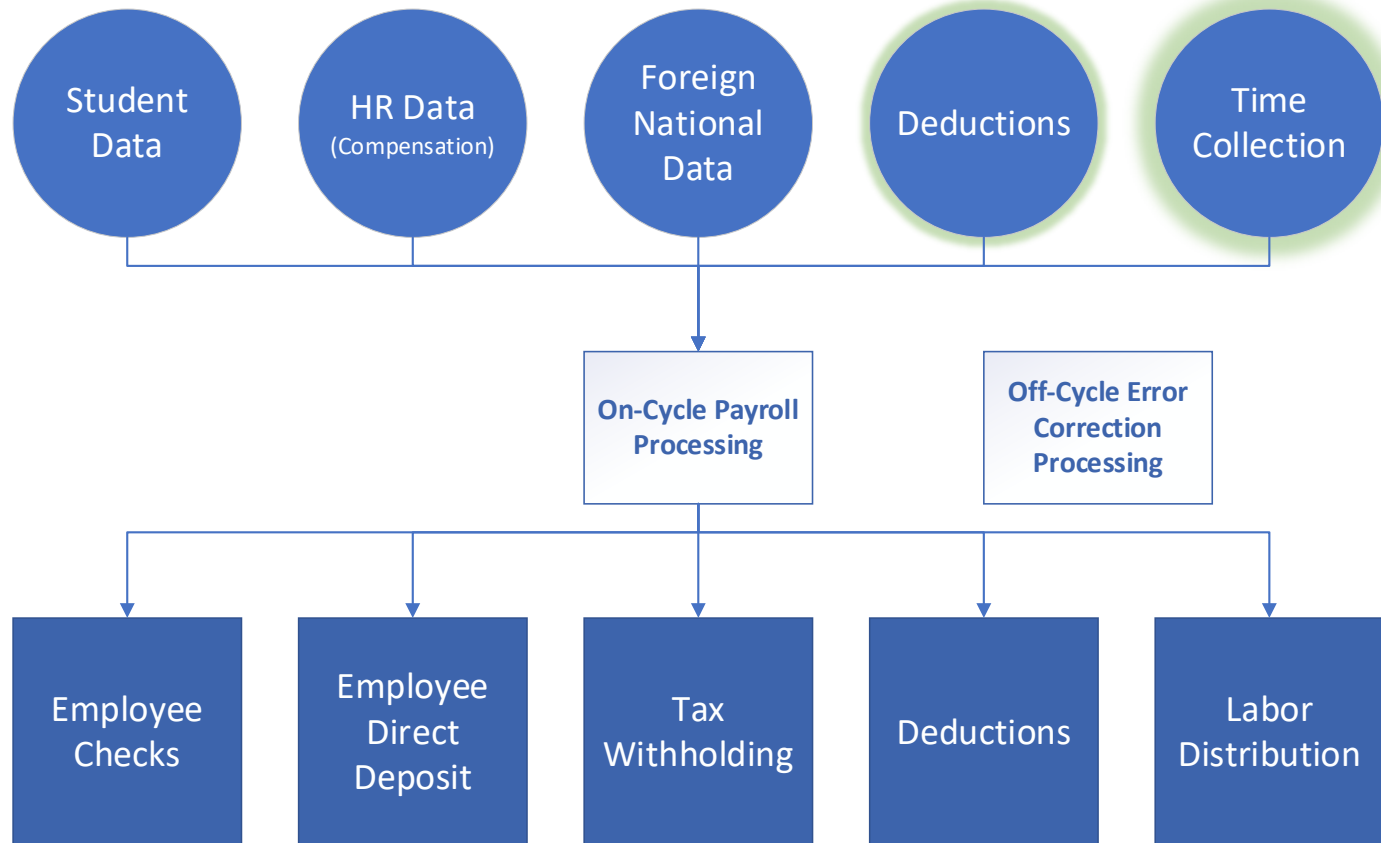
Student Data

HR Data (Compensation)

Foreign National Data

Deductions

Time Collection

On-Cycle Payroll Processing

Off-Cycle Error Correction Processing

Employee Checks

Employee Direct Deposit

Tax Withholding

Deductions

Labor Distribution